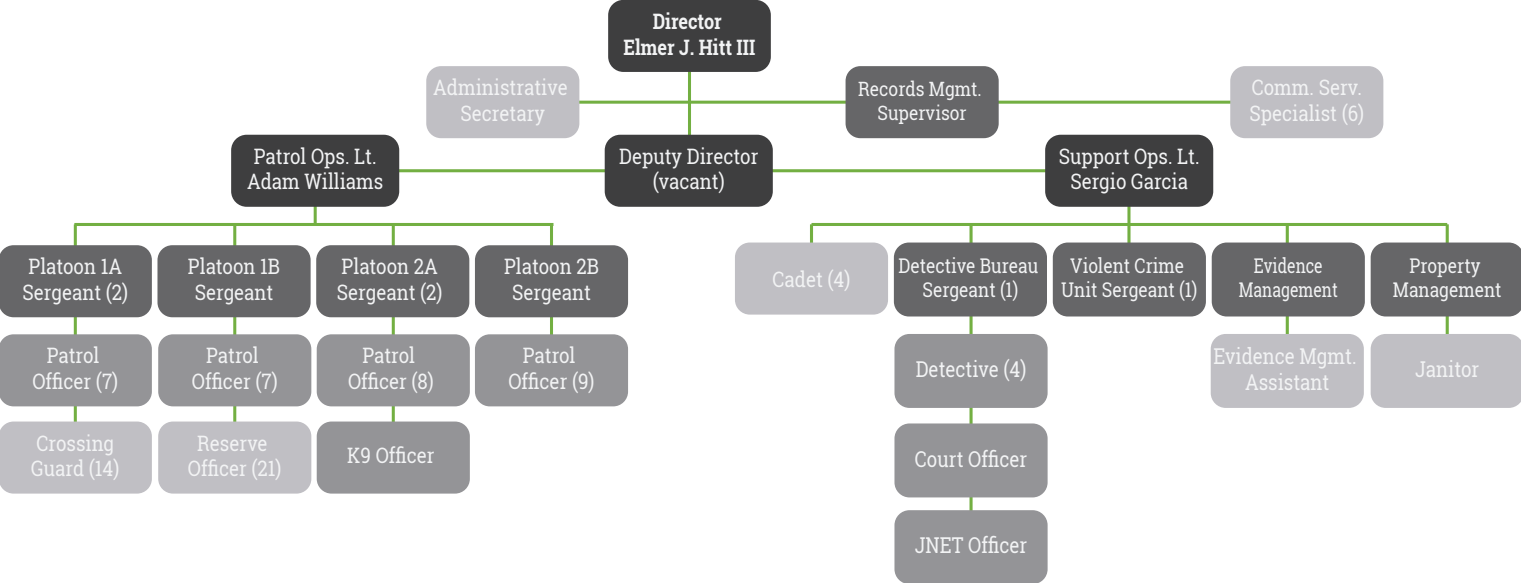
Director
Elmer J. Hitt III

Administrative Secretary

Records Mgmt. Supervisor

Comm. Serv. Specialist (6)

Patrol Ops. Lt. Adam Williams

Deputy Director (vacant)

Support Ops. Lt. Sergio Garcia

Platoon 1A Sergeant (2)

Patrol Officer (7)

Crossing Guard (14)

Platoon 1B Sergeant

Patrol Officer (7)

Reserve Officer (21)

Platoon 2A Sergeant (2)

Patrol Officer (8)

K9 Officer

Platoon 2B Sergeant

Patrol Officer (9)

Cadet (4)

Detective Bureau Sergeant (1)

Detective (4)

Court Officer

JNET Officer

Violent Crime Unit Sergeant (1)

Evidence Management

Evidence Mgmt. Assistant

Property Management

Janitor